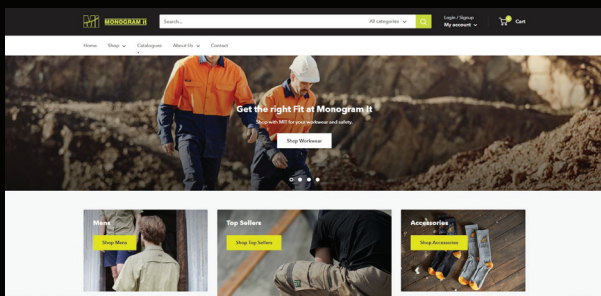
MONOGRAM IT

Search...

All categories

Login / Signup

My account

0

Cart

Home

Shop

Catalogues

About Us

Contact

Get the right Fit at Monogram It

Shop with MIT for your workwear and safety.

Shop Workwear

Mens

Shop Mens

Top Sellers

Shop Top Sellers

Accessories

Shop Accessories